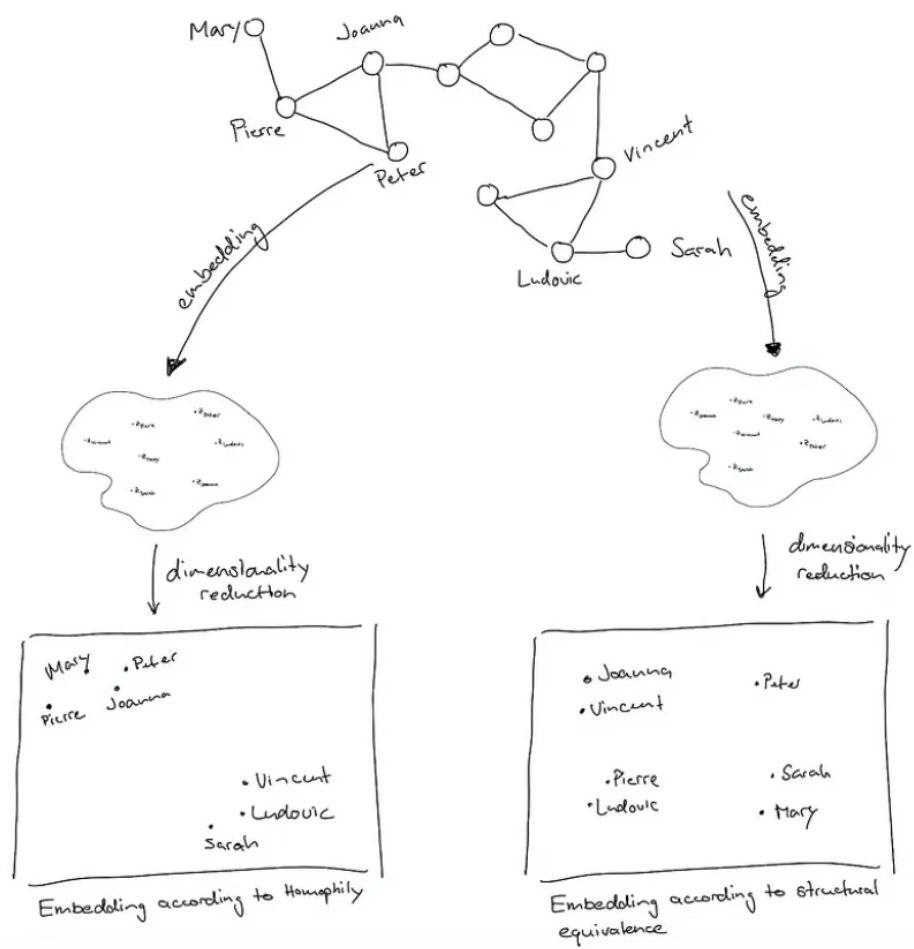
Mary
Joanna
Pierre
Peter
Vincent
Sarah
Ludovic

embedding
embedding

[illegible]

dimensionality reduction
dimensionality reduction

Mary
Peter
Pierre
Joanna
Vincent
Ludovic
Sarah

Joanna
Peter
Vincent
Pierre
Sarah
Ludovic
Mary

Embedding according to Homophily

Embedding according to structural equivalence